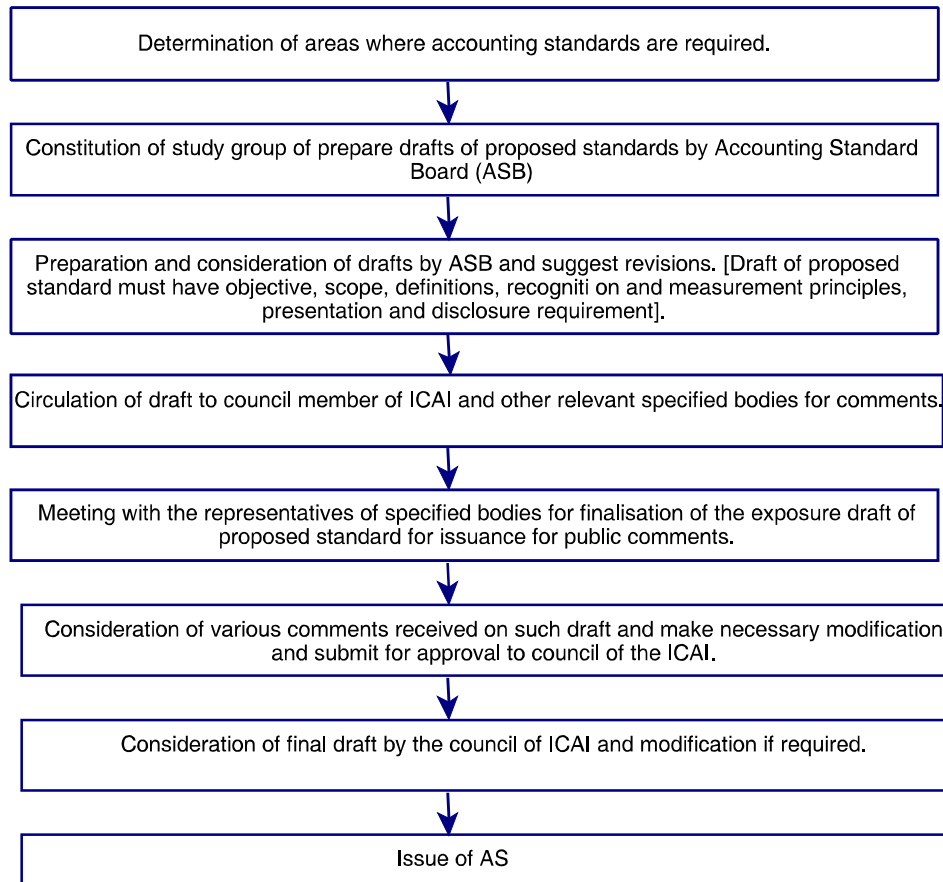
Determination of areas where accounting standards are required.

Constitution of study group of prepare drafts of proposed standards by Accounting Standard Board (ASB)

Preparation and consideration of drafts by ASB and suggest revisions. [Draft of proposed standard must have objective, scope, definitions, recogniti on and measurement principles, presentation and disclosure requirement].

Circulation of draft to council member of ICAI and other relevant specified bodies for comments.

Meeting with the representatives of specified bodies for finalisation of the exposure draft of proposed standard for issuance for public comments.

Consideration of various comments received on such draft and make necessary modification and submit for approval to council of the ICAI.

Consideration of final draft by the council of ICAI and modification if required.

Issue of AS